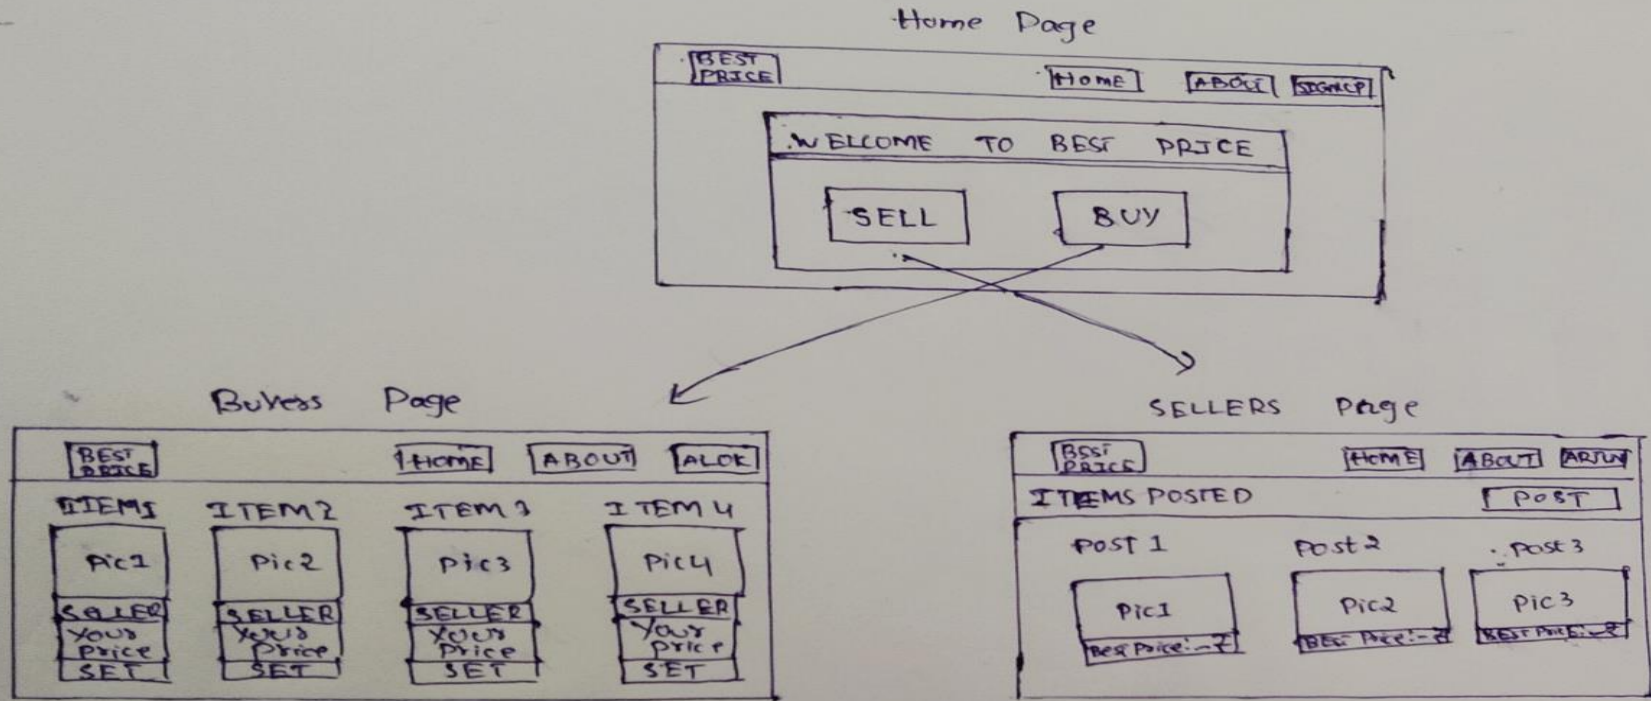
Home Page

BEST PRICE

HOME ABOUT SIGNUP

WELCOME TO BEST PRICE

SELL

BUY

Buyers Page

BEST PRICE

HOME ABOUT ALOK

ITEM1 ITEM2 ITEM3 ITEM4

Pic1 Pic2 Pic3 Pic4

SELLER SELLER SELLER SELLER

Your Price Your Price Your Price Your Price

SET SET SET SET

SELLERS Page

BEST PRICE

HOME ABOUT ARJUN

ITEMS POSTED

POST

POST 1 Post 2 Post 3

Pic1 Pic2 Pic3

Best Price:-₹ Best Price:-₹ BEST PRICE:-₹